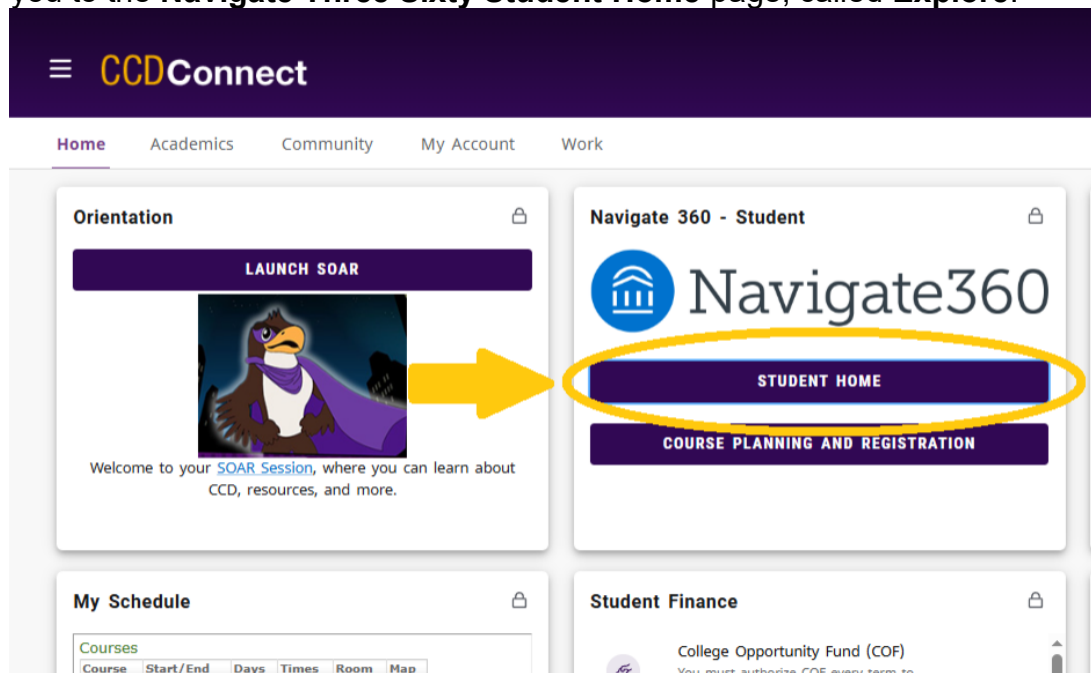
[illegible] to the Navigate Three Sixty Student Home page, called Explore.

CCDConnect

Home Academics Community My Account Work

Orientation

LAUNCH SOAR

Welcome to your SOAR Session, where you can learn about CCD, resources, and more.

Navigate 360 - Student

Navigate360

STUDENT HOME

COURSE PLANNING AND REGISTRATION

My Schedule

Courses

| Course | Start/End | Days | Times | Room | Map |
|---|---|---|---|---|---|

Student Finance

College Opportunity Fund (COF)

You must authorize COF every term to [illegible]